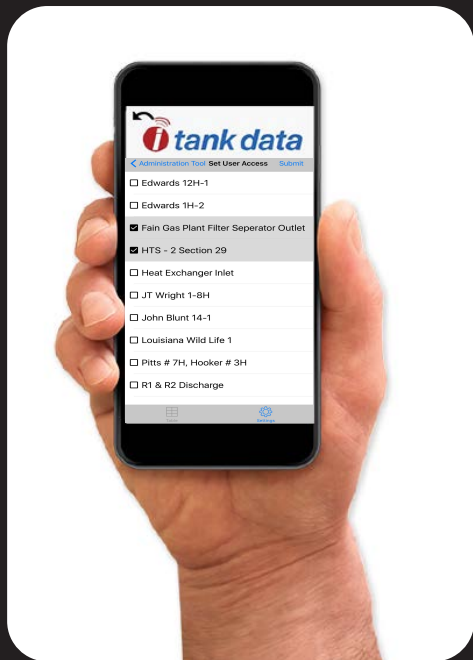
i tank data

< Administration Tool Set User Access Submit

☐ Edwards 12H-1

☐ Edwards 1H-2

☑ Fain Gas Plant Filter Seperator Outlet

☑ HTS - 2 Section 29

☐ Heat Exchanger Inlet

☐ JT Wright 1-8H

☐ John Blunt 14-1

☐ Louisiana Wild Life 1

☐ Pitts # 7H, Hooker # 3H

☐ R1 & R2 Discharge

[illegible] Settings